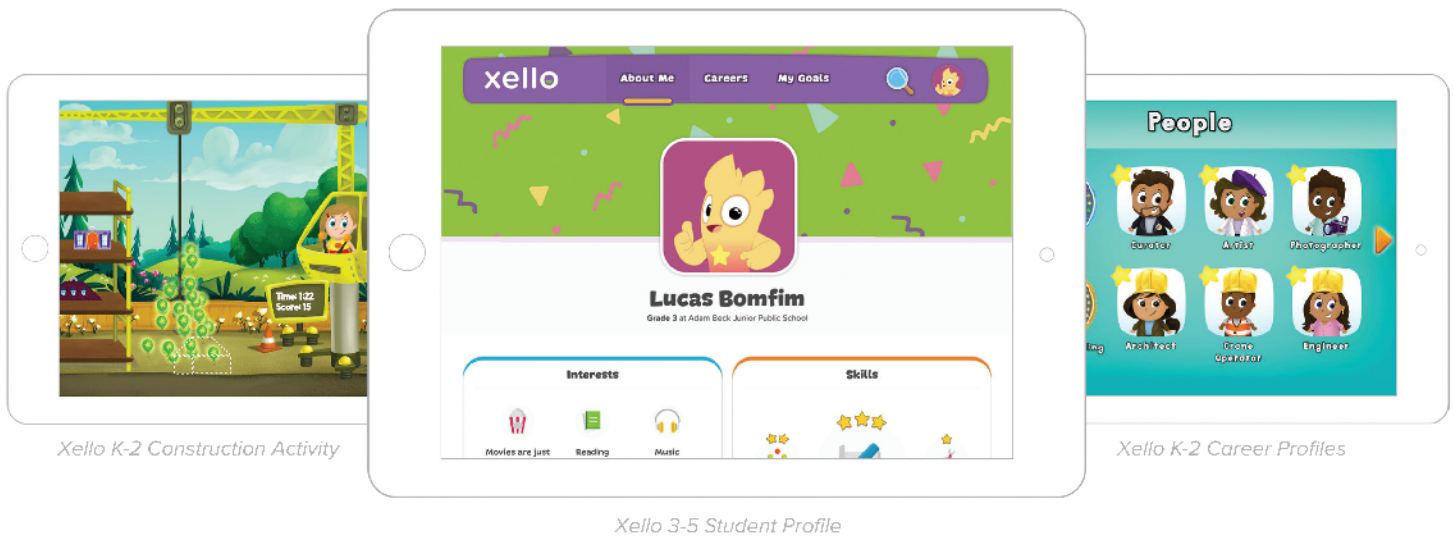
Time: 1:22
Score: 15

Xello K-2 Construction Activity

xello
About Me
Careers
My Goals

Lucas Bomfim
Grade 3 at Adam Beck Junior Public School

Interests
Movies are just
Reading
Music

Skills

Xello 3-5 Student Profile

People
Curator
Artist
Photographer
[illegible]ing
Architect
Crane Operator
Engineer

Xello K-2 Career Profiles